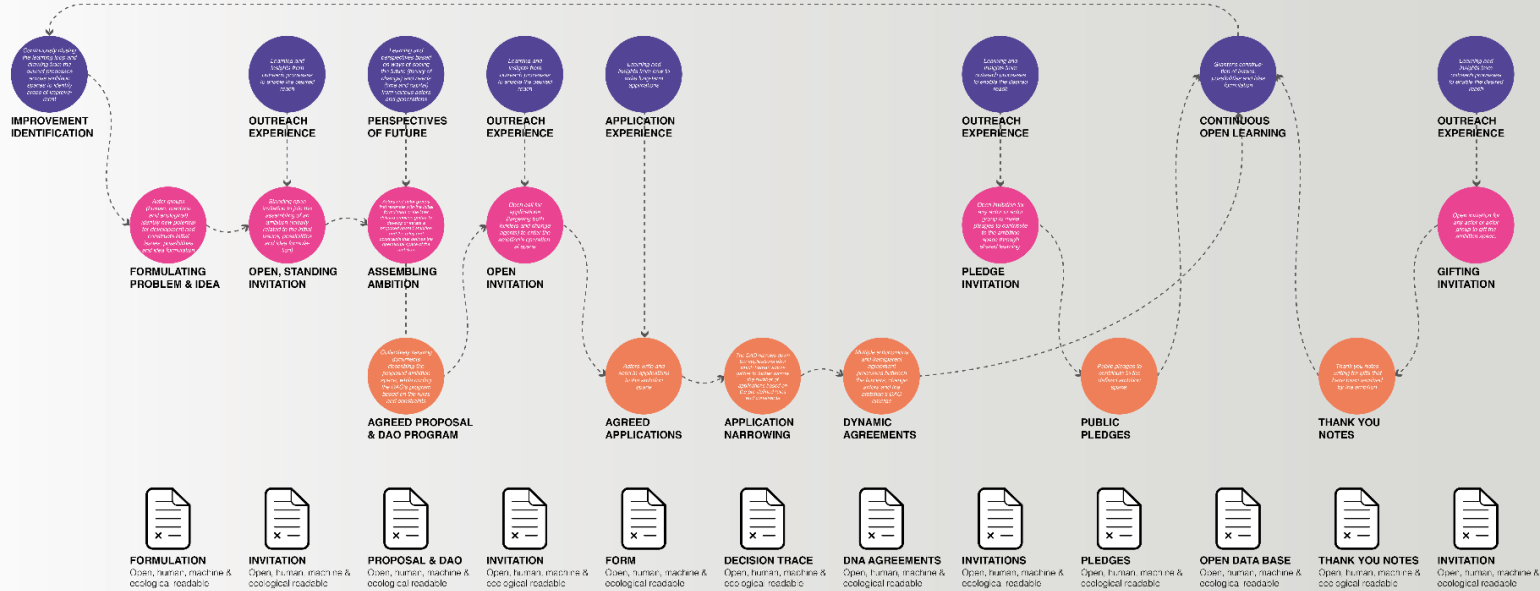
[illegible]

IMPROVEMENT IDENTIFICATION

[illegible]

OUTREACH EXPERIENCE

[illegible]

PERSPECTIVES OF FUTURE

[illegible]

OUTREACH EXPERIENCE

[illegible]

APPLICATION EXPERIENCE

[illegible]

OUTREACH EXPERIENCE

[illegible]

CONTINUOUS OPEN LEARNING

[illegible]

OUTREACH EXPERIENCE

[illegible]

FORMULATING PROBLEM & IDEA

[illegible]

OPEN, STANDING INVITATION

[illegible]

ASSEMBLING AMBITION

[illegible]

OPEN INVITATION

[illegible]

PLEDGE INVITATION

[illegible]

GIFTING INVITATION

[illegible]

AGREED PROPOSAL & DAO PROGRAM

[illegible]

AGREED APPLICATIONS

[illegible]

APPLICATION NARROWING

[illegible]

DYNAMIC AGREEMENTS

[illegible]

PUBLIC PLEDGES

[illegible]

THANK YOU NOTES

FORMULATION
Open, human, machine & ecological readable

INVITATION
Open, human, machine & ecological readable

PROPOSAL & DAO
Open, human, machine & ecological readable

INVITATION
Open, human, machine & ecological readable

FORM
Open, human, machine & ecological readable

DECISION TRACE
Open, human, machine & ecological readable

DNA AGREEMENTS
Open, human, machine & ecological readable

INVITATIONS
Open, human, machine & ecological readable

PLEDGES
Open, human, machine & ecological readable

OPEN DATA BASE
Open, human, machine & ecological readable

THANK YOU NOTES
Open, human, machine & ecological readable

INVITATION
Open, human, machine & ecological readable